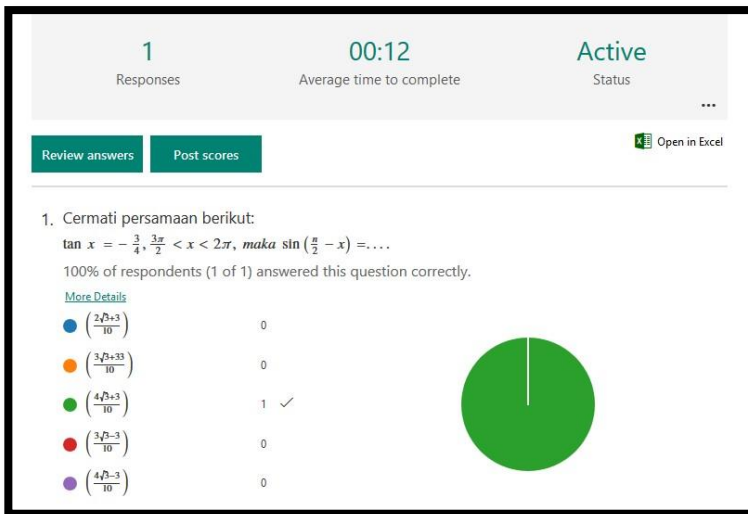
1
Responses

00:12
Average time to complete

Active
Status

...

Review answers

Post scores

Open in Excel

1. Cermati persamaan berikut:
$\tan x = -\frac{3}{4}, \frac{3\pi}{2} < x < 2\pi,$ maka $\sin\left(\frac{\pi}{2} - x\right) = \ldots.$

100% of respondents (1 of 1) answered this question correctly.

More Details

$\left(\frac{2\sqrt{3}+3}{10}\right)$ 0

$\left(\frac{3\sqrt{3}+33}{10}\right)$ 0

$\left(\frac{4\sqrt{3}+3}{10}\right)$ 1 ✓

$\left(\frac{3\sqrt{3}-3}{10}\right)$ 0

$\left(\frac{4\sqrt{3}-3}{10}\right)$ 0